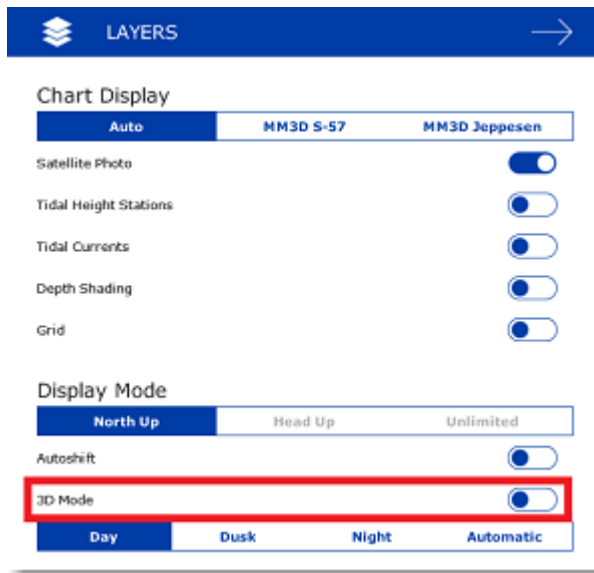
LAYERS

Chart Display

| Auto | MM3D S-57 | MM3D Jeppesen |
|---|---|---|

Satellite Photo

Tidal Height Stations

Tidal Currents

Depth Shading

Grid

Display Mode

| North Up | Head Up | Unlimited |
|---|---|---|

Autoshift

3D Mode

| Day | Dusk | Night | Automatic |
|---|---|---|---|